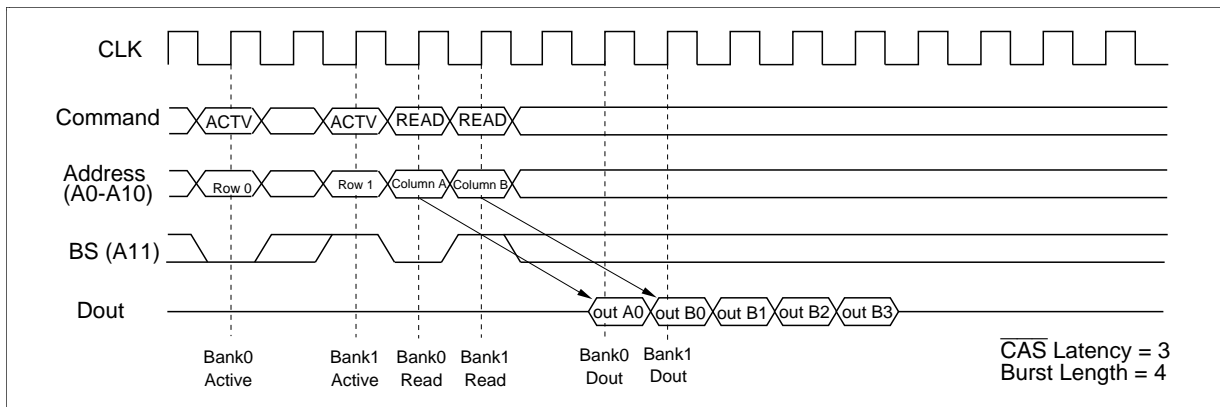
CLK

Command ACTV ACTV READ READ

Address (A0-A10) Row 0 Row 1 Column A Column B

BS (A11)

Dout out A0 out B0 out B1 out B2 out B3

Bank0 Active

Bank1 Active

Bank0 Read

Bank1 Read

Bank0 Dout

Bank1 Dout

$\overline{\text{CAS}}$ Latency = 3
Burst Length = 4